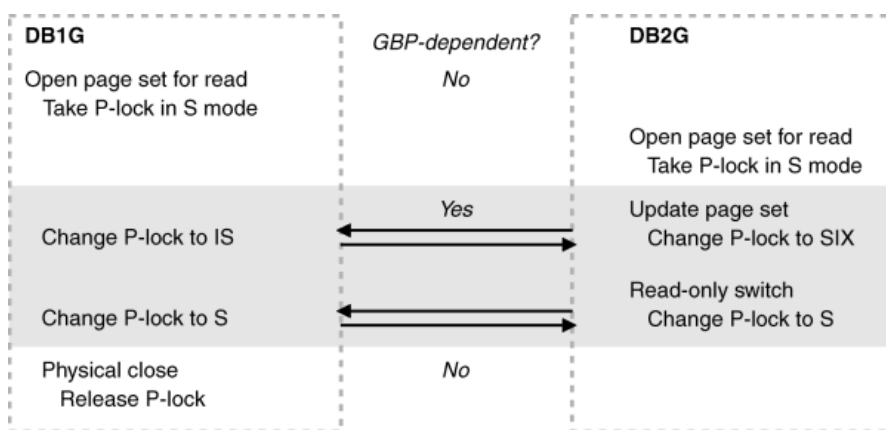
DB1G

GBP-dependent?

DB2G

Open page set for read
Take P-lock in S mode

No

Open page set for read
Take P-lock in S mode

Yes

Change P-lock to IS

Update page set
Change P-lock to SIX

Change P-lock to S

Read-only switch
Change P-lock to S

Physical close
Release P-lock

No